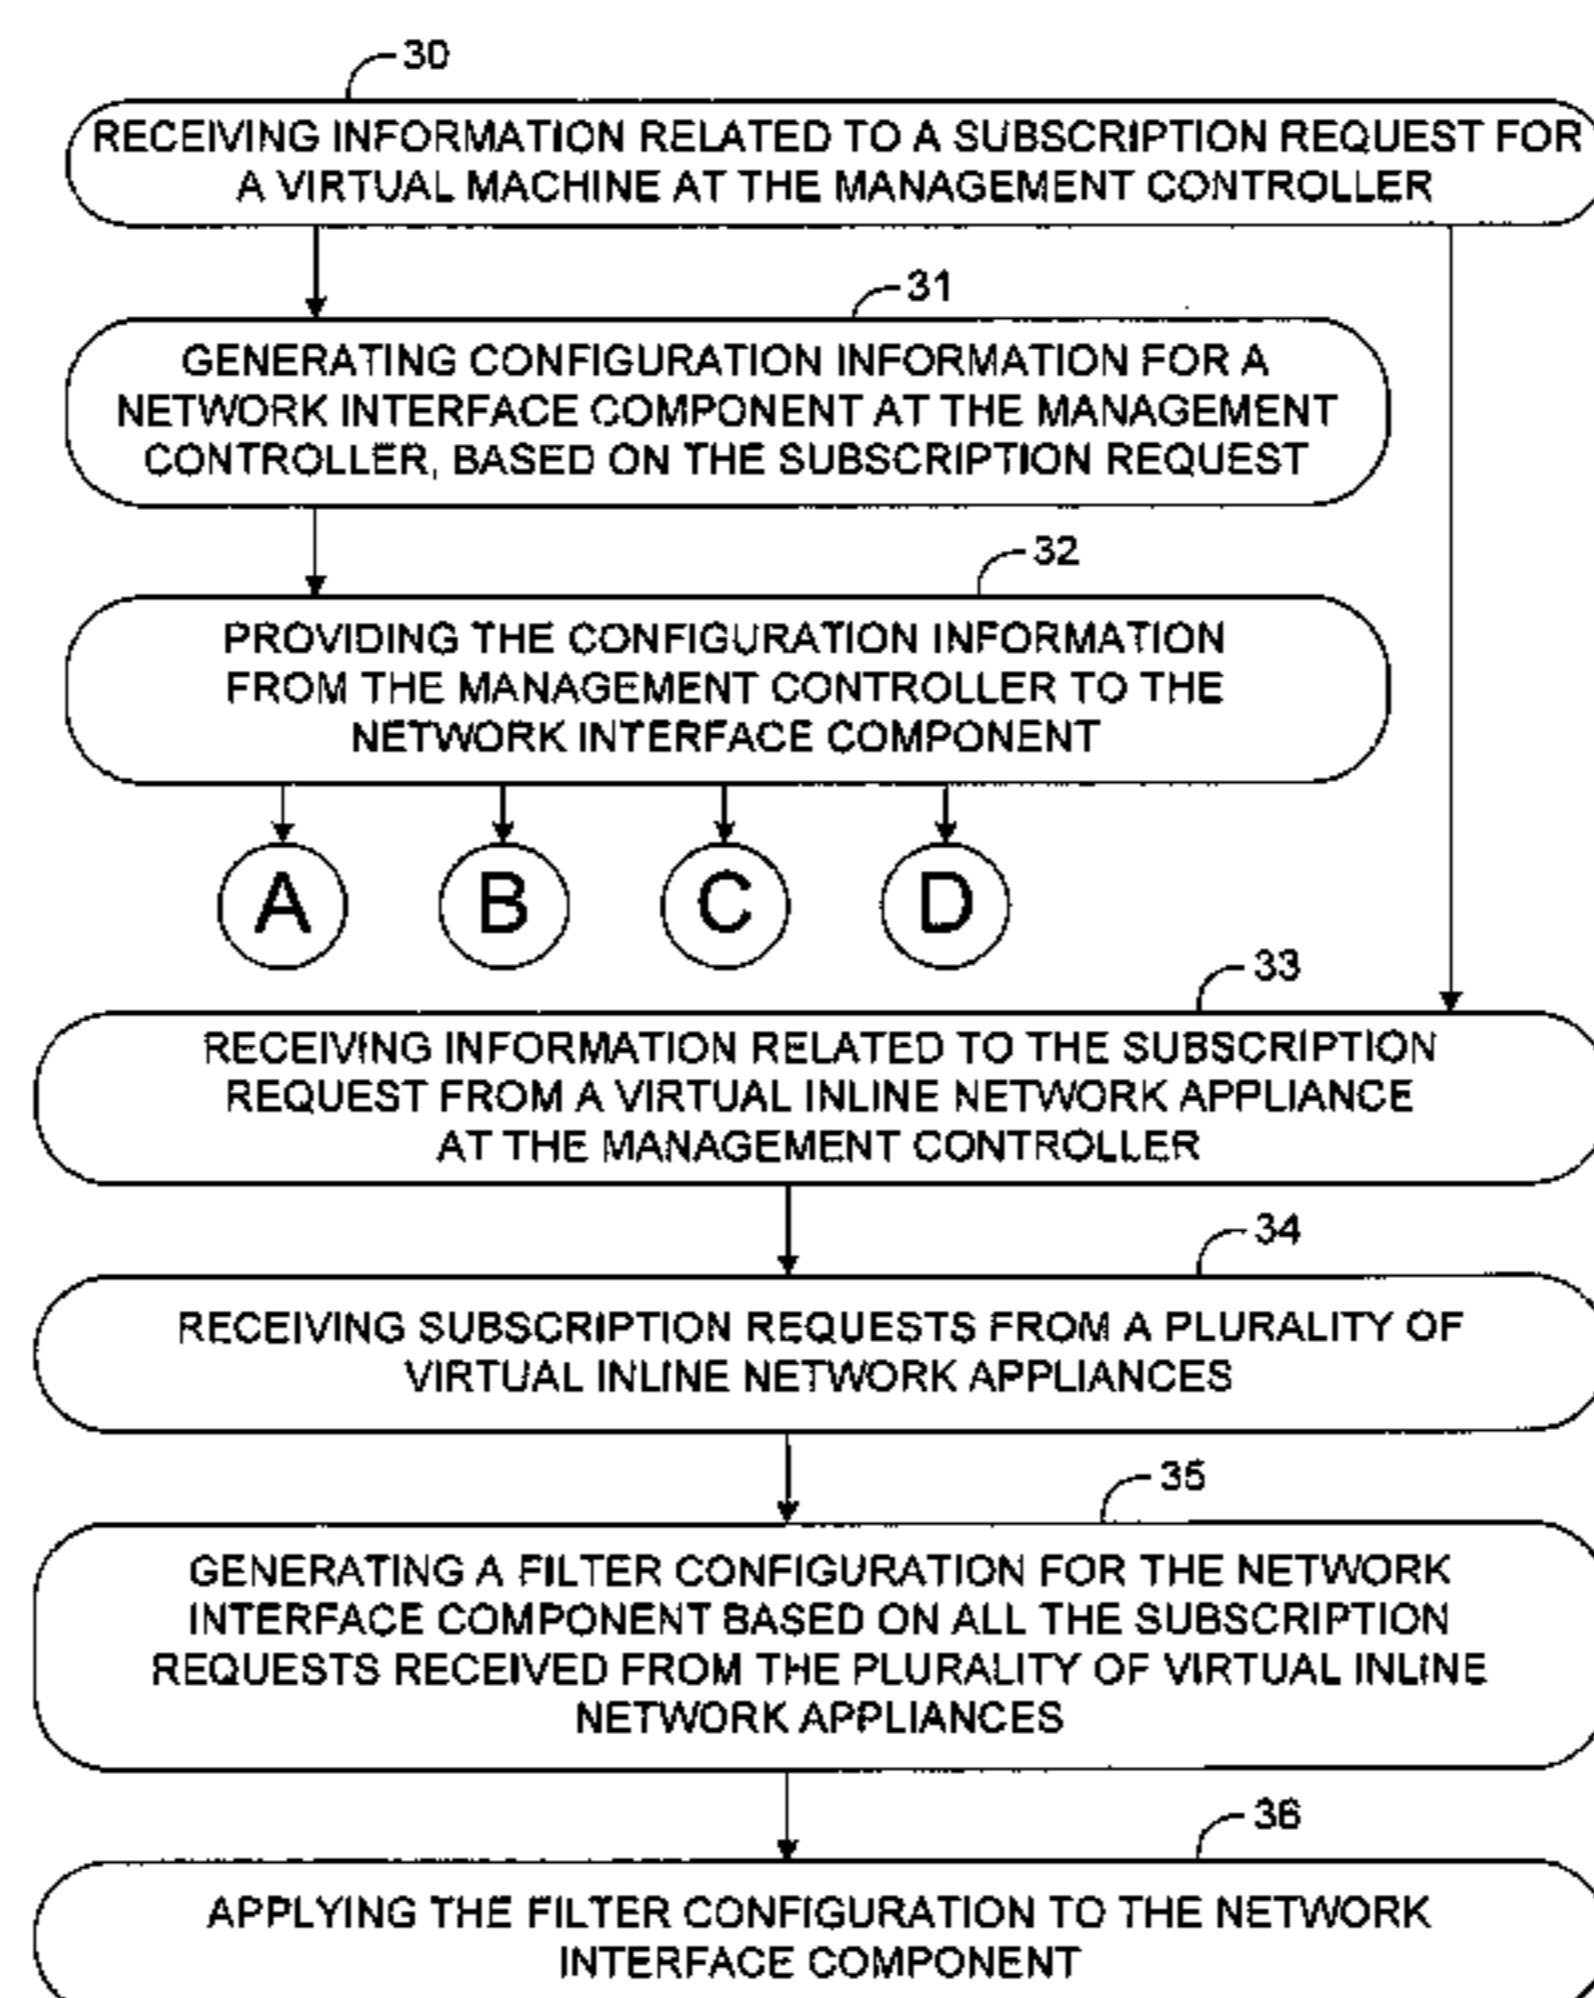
30

RECEIVING INFORMATION RELATED TO A SUBSCRIPTION REQUEST FOR A VIRTUAL MACHINE AT THE MANAGEMENT CONTROLLER

31

GENERATING CONFIGURATION INFORMATION FOR A NETWORK INTERFACE COMPONENT AT THE MANAGEMENT CONTROLLER, BASED ON THE SUBSCRIPTION REQUEST

32

PROVIDING THE CONFIGURATION INFORMATION FROM THE MANAGEMENT CONTROLLER TO THE NETWORK INTERFACE COMPONENT

A

B

C

D

33

RECEIVING INFORMATION RELATED TO THE SUBSCRIPTION REQUEST FROM A VIRTUAL INLINE NETWORK APPLIANCE AT THE MANAGEMENT CONTROLLER

34

RECEIVING SUBSCRIPTION REQUESTS FROM A PLURALITY OF VIRTUAL INLINE NETWORK APPLIANCES

35

GENERATING A FILTER CONFIGURATION FOR THE NETWORK INTERFACE COMPONENT BASED ON ALL THE SUBSCRIPTION REQUESTS RECEIVED FROM THE PLURALITY OF VIRTUAL INLINE NETWORK APPLIANCES

36

APPLYING THE FILTER CONFIGURATION TO THE NETWORK INTERFACE COMPONENT